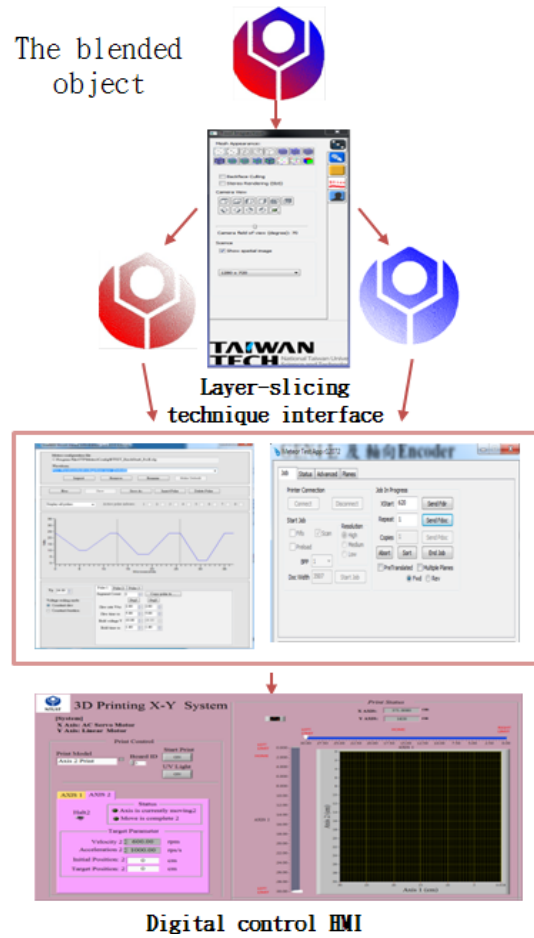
The blended object

TAIWAN TECH

Layer-slicing technique interface

Job | Status | Advanced | Planes

Printer Connection

Connect

Disconnect

Start Job

Job In Progress

XStart 620

Send File

Repeat 1

Send Pdoc

Copies 1

Abort

Start

End Job

Resolution

High

Medium

Low

PreTranslated

Multiple Planes

Fwd

Rev

Start Job

3D Printing X-Y System

[System]

X Axis: AC Servo Motor

Y Axis: Linear Motor

Print Control

Print Model

Start Print

UV Light

Status

Target Parameter

Velocity 2

Acceleration 2

Initial Position 2

Target Position 2

Print Status

Axis 1 (cm)

Axis 2 (cm)

Digital control HMI